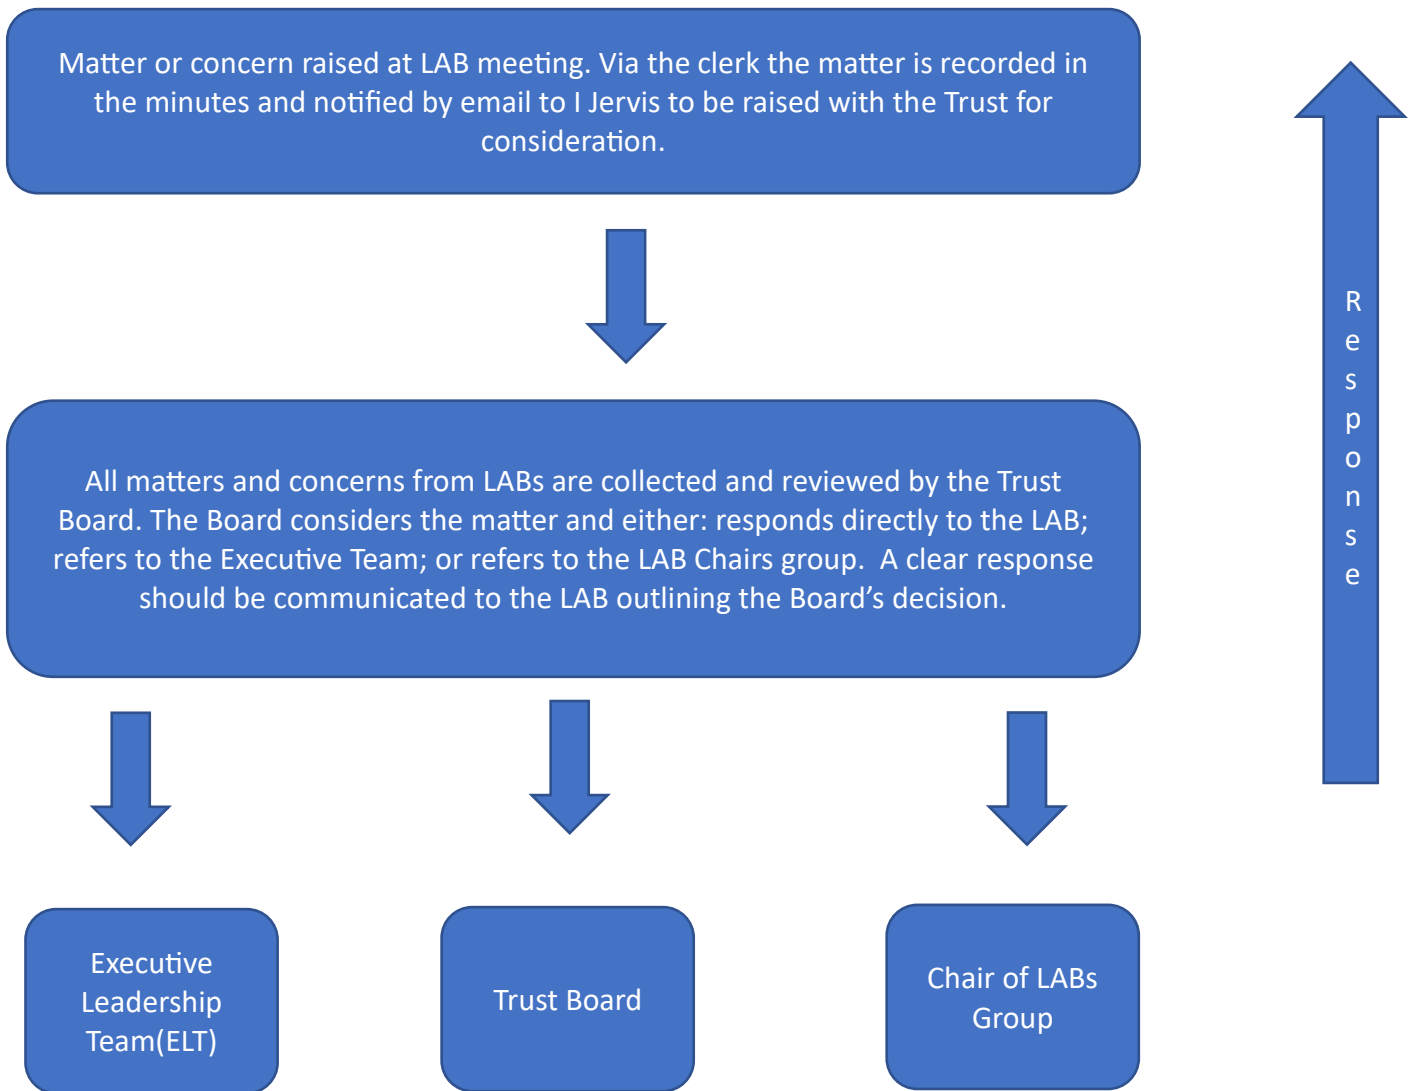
Matter or concern raised at LAB meeting. Via the clerk the matter is recorded in the minutes and notified by email to I Jervis to be raised with the Trust for consideration.

Response

All matters and concerns from LABs are collected and reviewed by the Trust Board. The Board considers the matter and either: responds directly to the LAB; refers to the Executive Team; or refers to the LAB Chairs group. A clear response should be communicated to the LAB outlining the Board's decision.

Executive Leadership Team(ELT)

Trust Board

Chair of LABs Group